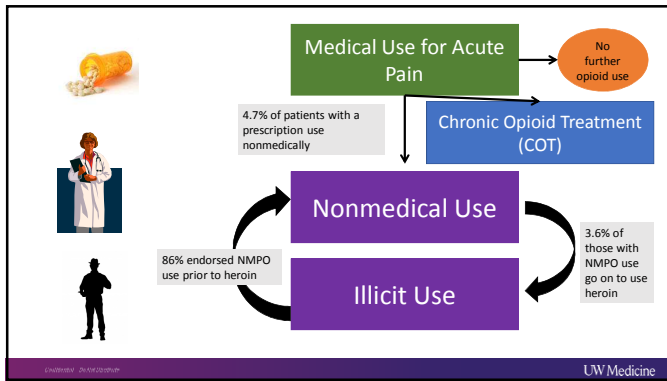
Medical Use for Acute Pain

No further opioid use

4.7% of patients with a prescription use nonmedically

Chronic Opioid Treatment (COT)

Nonmedical Use

86% endorsed NMPO use prior to heroin

3.6% of those with NMPO use go on to use heroin

Illicit Use

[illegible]

UW Medicine